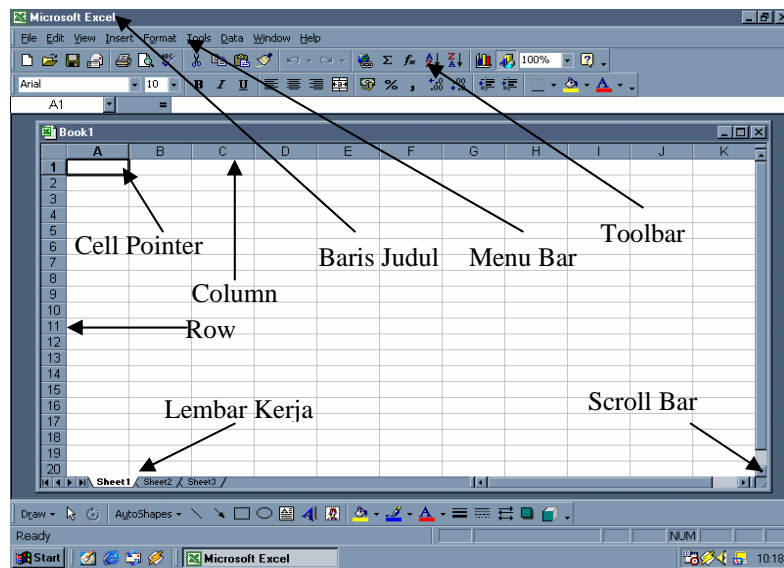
Microsoft Excel

File Edit View Insert Format Tools Data Window Help

100%

Arial 10 B I U % ,

A1 =

Book1

| | A | B | C | D | E | F | G | H | I | J | K |
|---|---|---|---|---|---|---|---|---|---|---|---|
| 1 | | | | | | | | | | | |
| 2 | | | | | | | | | | | |
| 3 | | | | | | | | | | | |
| 4 | | | | | | | | | | | |
| 5 | | | | | | | | | | | |
| 6 | | | | | | | | | | | |
| 7 | | | | | | | | | | | |
| 8 | | | | | | | | | | | |
| 9 | | | | | | | | | | | |
| 10 | | | | | | | | | | | |
| 11 | | | | | | | | | | | |
| 12 | | | | | | | | | | | |
| 13 | | | | | | | | | | | |
| 14 | | | | | | | | | | | |
| 15 | | | | | | | | | | | |
| 16 | | | | | | | | | | | |
| 17 | | | | | | | | | | | |
| 18 | | | | | | | | | | | |
| 19 | | | | | | | | | | | |
| 20 | | | | | | | | | | | |

Cell Pointer

Baris Judul

Menu Bar

Toolbar

Column

Row

Lembar Kerja

Scroll Bar

Sheet1 Sheet2 Sheet3

Draw AutoShapes

Ready NUM

Start Microsoft Excel 10:18